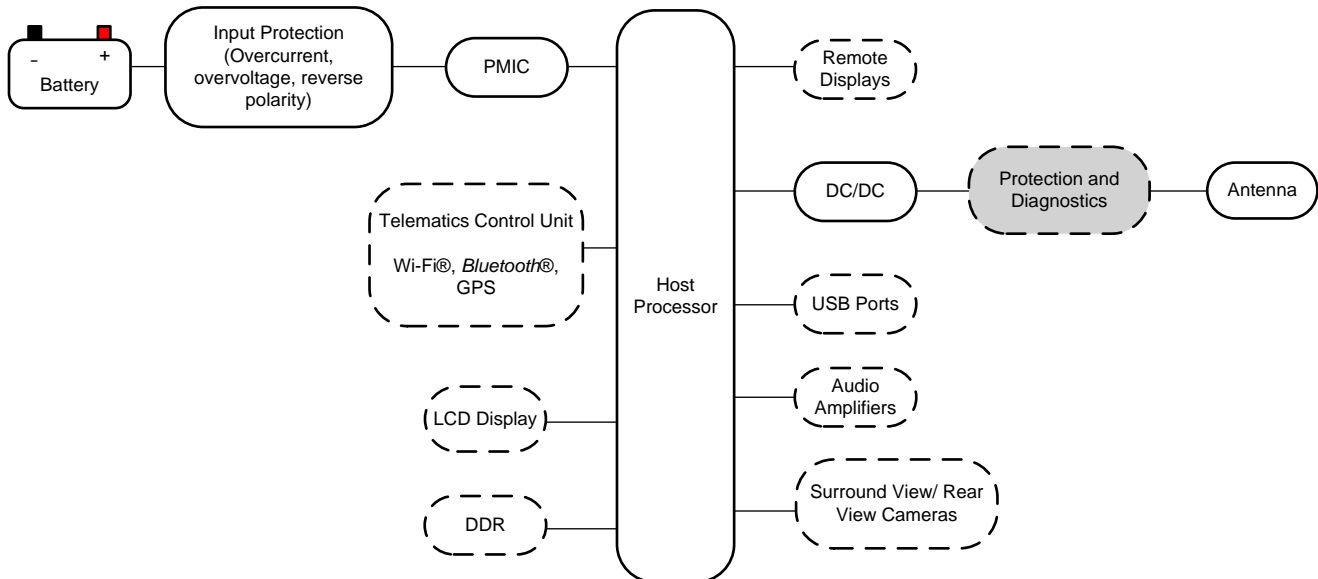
- +
Battery

Input Protection (Overcurrent, overvoltage, reverse polarity)

PMIC

Remote Displays

DC/DC

Protection and Diagnostics

Antenna

Telematics Control Unit

Wi-Fi®, *Bluetooth*®, GPS

Host Processor

USB Ports

Audio Amplifiers

LCD Display

Surround View/ Rear View Cameras

DDR